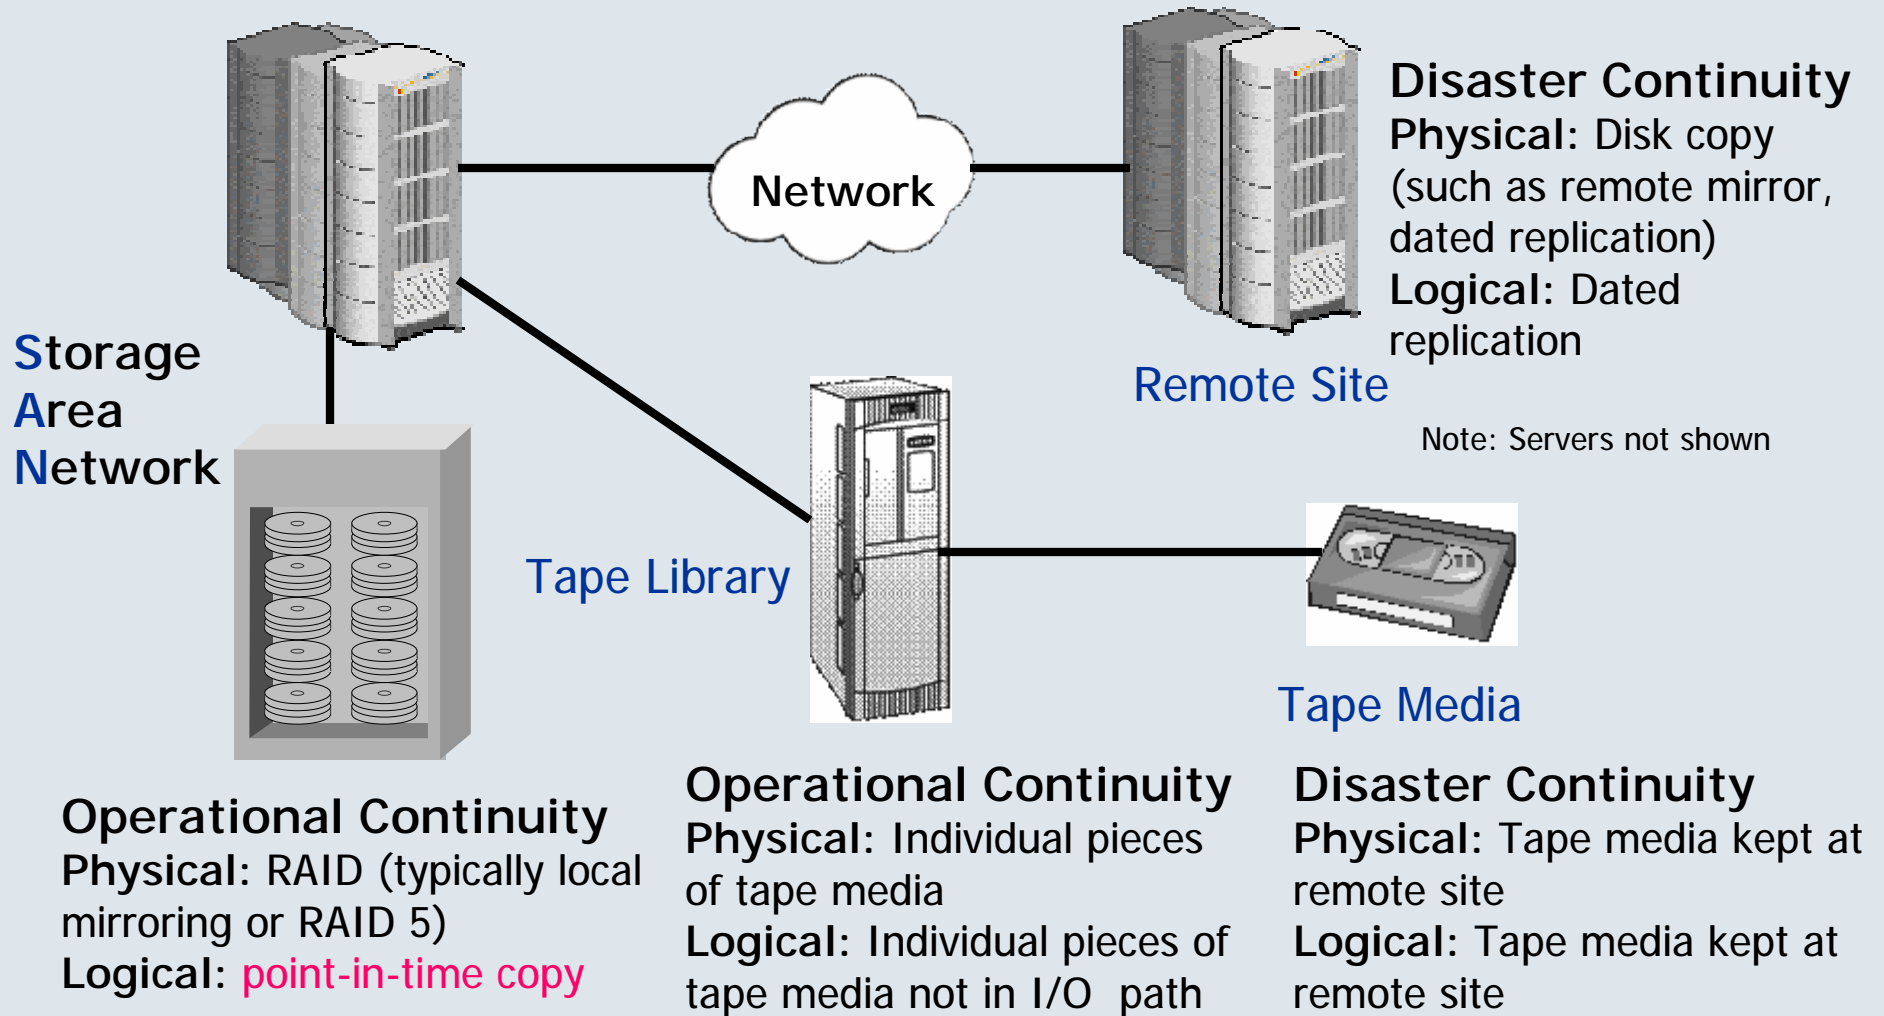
Network

Disaster Continuity
Physical: Disk copy (such as remote mirror, dated replication)
Logical: Dated replication

Remote Site

Note: Servers not shown

Storage Area Network

Tape Library

Tape Media

Operational Continuity
Physical: RAID (typically local mirroring or RAID 5)
Logical: point-in-time copy

Operational Continuity
Physical: Individual pieces of tape media
Logical: Individual pieces of tape media not in I/O path

Disaster Continuity
Physical: Tape media kept at remote site
Logical: Tape media kept at remote site